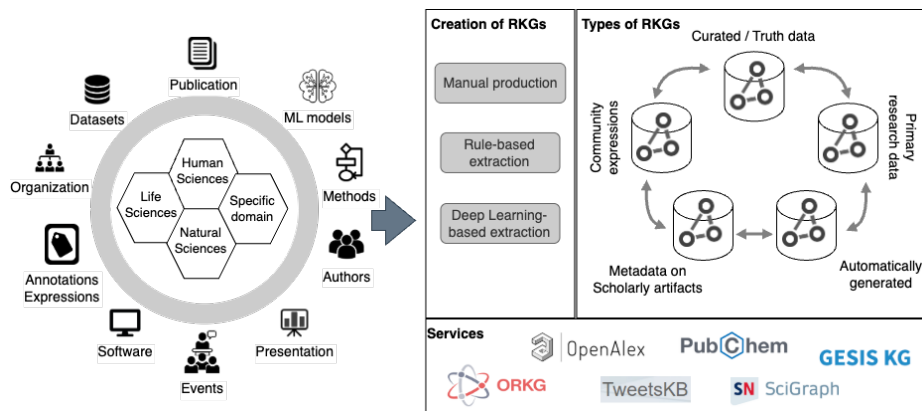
Publication

ML models

Datasets

Organization

Methods

Authors

Annotations Expressions

Software

Events

Presentation

Human Sciences

Life Sciences

Specific domain

Natural Sciences

Creation of RKGs

Manual production

Rule-based extraction

Deep Learning-based extraction

Types of RKGs

Curated / Truth data

Community expressions

Primary research data

Metadata on Scholarly artifacts

Automatically generated

Services

OpenAlex

PubChem

GESIS KG

ORKG

TweetsKB

SN SciGraph